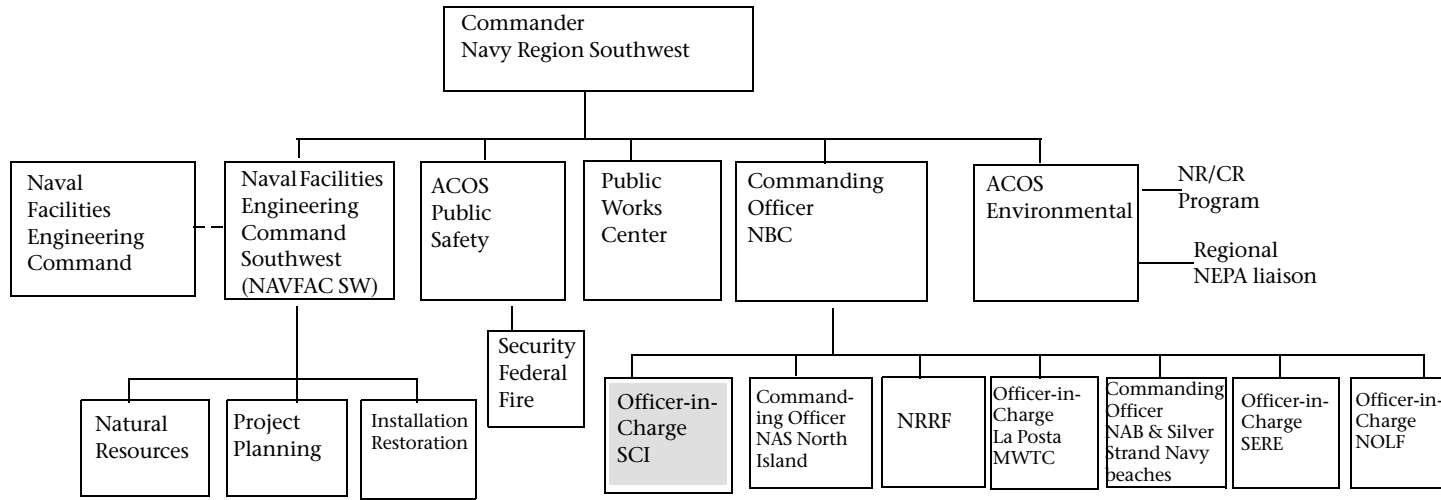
Commander
Navy Region Southwest

Naval Facilities Engineering Command

Naval Facilities Engineering Command Southwest (NAVFAC SW)

ACOS Public Safety

Public Works Center

Commanding Officer NBC

ACOS Environmental

NR/CR Program

Regional NEPA liaison

Natural Resources

Project Planning

Installation Restoration

Security Federal Fire

Officer-in-Charge SCI

Commanding Officer NAS North Island

NRRF

Officer-in-Charge La Posta MWTC

Commanding Officer NAB & Silver Strand Navy beaches

Officer-in-Charge SERE

Officer-in-Charge NOLF